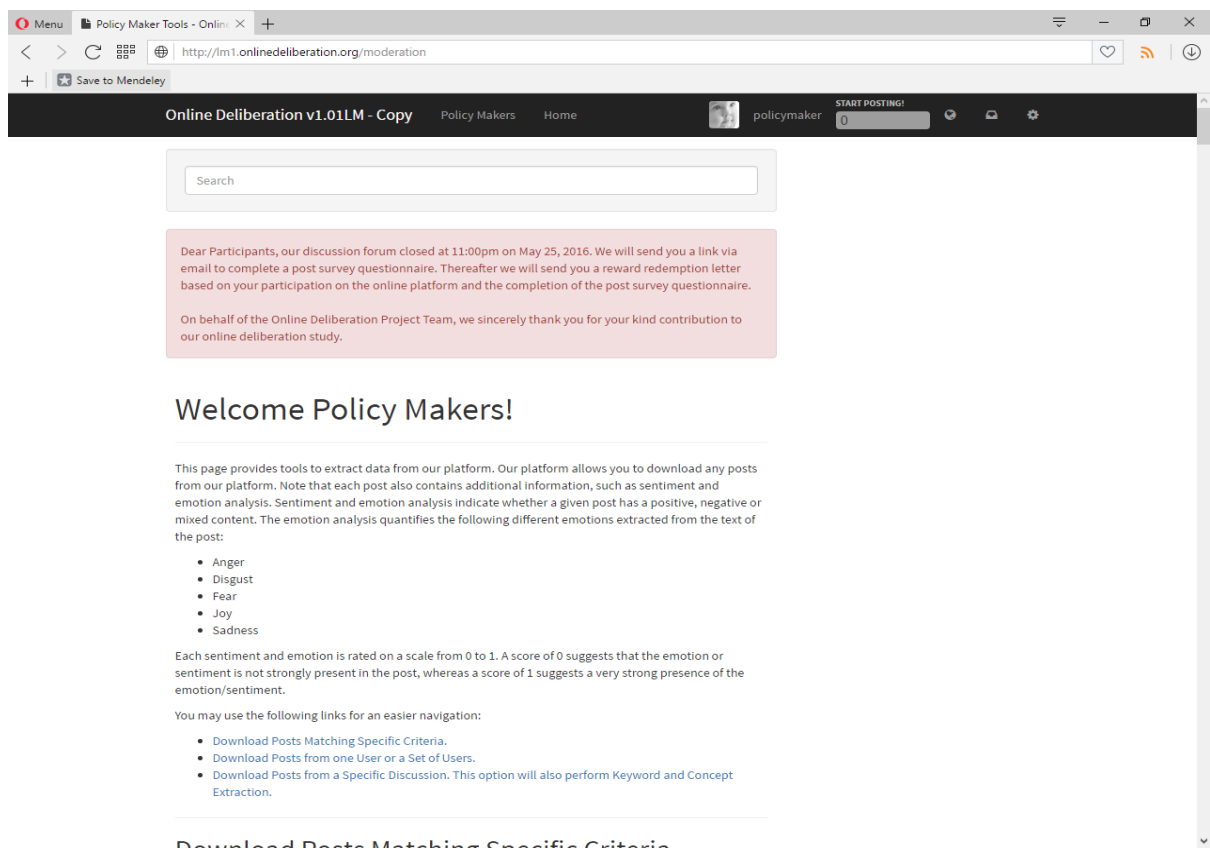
Menu
Policy Maker Tools - Onlin
http://lm1.onlinedeliberation.org/moderation
Save to Mendeley

Online Deliberation v1.01LM - Copy
Policy Makers
Home
policymaker
START POSTING!
0

Search

Dear Participants, our discussion forum closed at 11:00pm on May 25, 2016. We will send you a link via email to complete a post survey questionnaire. Thereafter we will send you a reward redemption letter based on your participation on the online platform and the completion of the post survey questionnaire.

On behalf of the Online Deliberation Project Team, we sincerely thank you for your kind contribution to our online deliberation study.

Welcome Policy Makers!

This page provides tools to extract data from our platform. Our platform allows you to download any posts from our platform. Note that each post also contains additional information, such as sentiment and emotion analysis. Sentiment and emotion analysis indicate whether a given post has a positive, negative or mixed content. The emotion analysis quantifies the following different emotions extracted from the text of the post:

- Anger
- Disgust
- Fear
- Joy
- Sadness

Each sentiment and emotion is rated on a scale from 0 to 1. A score of 0 suggests that the emotion or sentiment is not strongly present in the post, whereas a score of 1 suggests a very strong presence of the emotion/sentiment.

You may use the following links for an easier navigation:

- Download Posts Matching Specific Criteria.
- Download Posts from one User or a Set of Users.
- Download Posts from a Specific Discussion. This option will also perform Keyword and Concept Extraction.

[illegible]